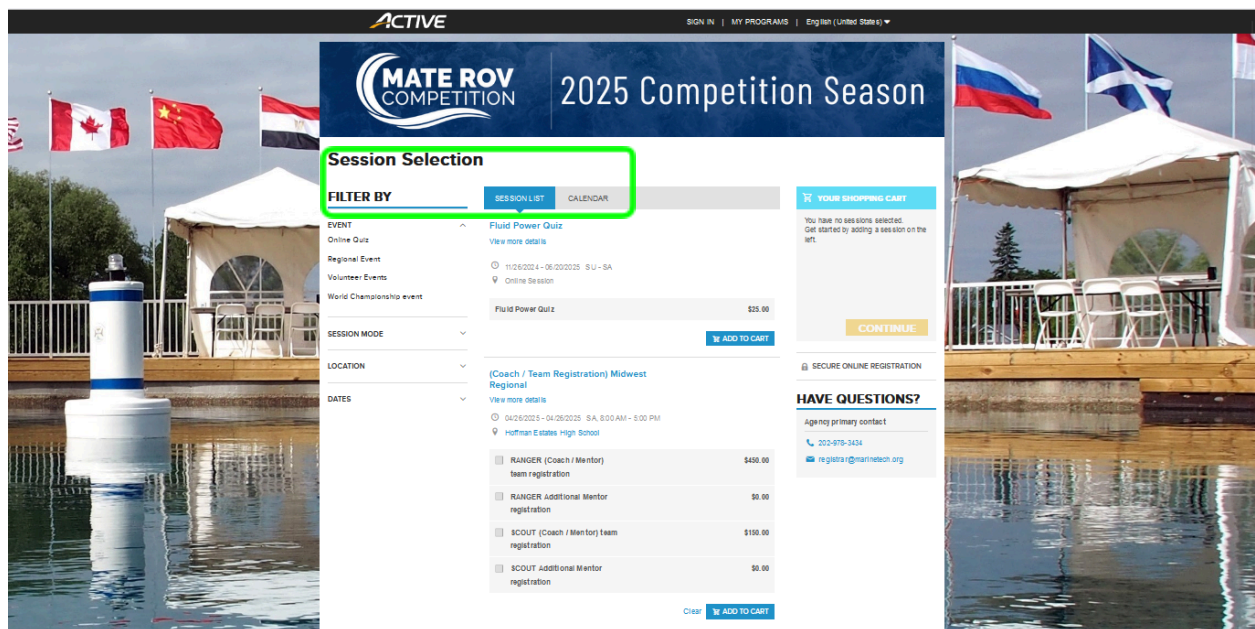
ACTIVE

SIGN IN | MY PROGRAMS | English (United States)

MATE ROV COMPETITION

2025 Competition Season

Session Selection

FILTER BY

EVENT
Online Quiz
Regional Event
Volunteer Events
World Championship event

SESSION MODE

LOCATION

DATES

SESSION LIST | CALENDAR

Fluid Power Quiz
View more details
11/26/2024 - 06/20/2025 SU - SA
Online Session

| Fluid Power Quiz | $25.00 |
|---|---|

ADD TO CART

(Coach / Team Registration) Midwest Regional
View more details
04/26/2025 - 04/26/2025 SA, 8:00 AM - 5:00 PM
Hoffman Estates High School

| RANGER (Coach / Mentor) team registration | $450.00 |
|---|---|
| RANGER Additional Mentor registration | $0.00 |
| SCOUT (Coach / Mentor) team registration | $150.00 |
| SCOUT Additional Mentor registration | $0.00 |

Clear ADD TO CART

YOUR SHOPPING CART
You have no sessions selected.
Get started by adding a session on the left.

CONTINUE

SECURE ONLINE REGISTRATION

HAVE QUESTIONS?
Agency primary contact
202-978-3434
registrar@marinetech.org